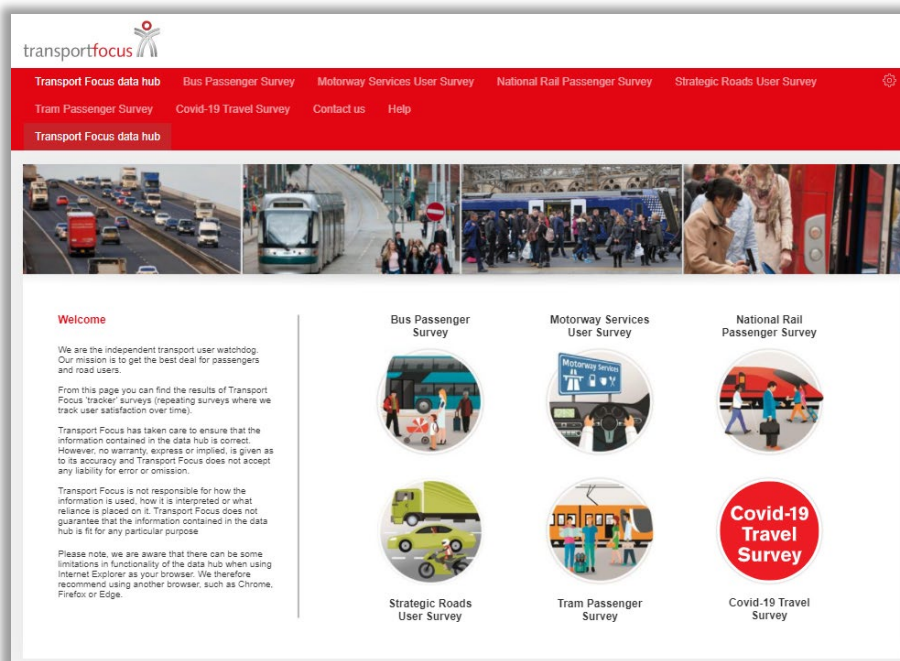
transportfocus

Transport Focus data hub Bus Passenger Survey Motorway Services User Survey National Rail Passenger Survey Strategic Roads User Survey

Tram Passenger Survey Covid-19 Travel Survey Contact us Help

Transport Focus data hub

Welcome

We are the independent transport user watchdog. Our mission is to get the best deal for passengers and road users.

From this page you can find the results of Transport Focus 'tracker' surveys (repeating surveys where we track user satisfaction over time).

Transport Focus has taken care to ensure that the information contained in the data hub is correct. However, no warranty, express or implied, is given as to its accuracy and Transport Focus does not accept any liability for error or omission.

Transport Focus is not responsible for how the information is used, how it is interpreted or what reliance is placed on it. Transport Focus does not guarantee that the information contained in the data hub is fit for any particular purpose

Please note, we are aware that there can be some limitations in functionality of the data hub when using Internet Explorer as your browser. We therefore recommend using another browser, such as Chrome, Firefox or Edge.

Bus Passenger Survey

Motorway Services User Survey

Motorway Services

National Rail Passenger Survey

Strategic Roads User Survey

Tram Passenger Survey

Covid-19 Travel Survey

Covid-19 Travel Survey